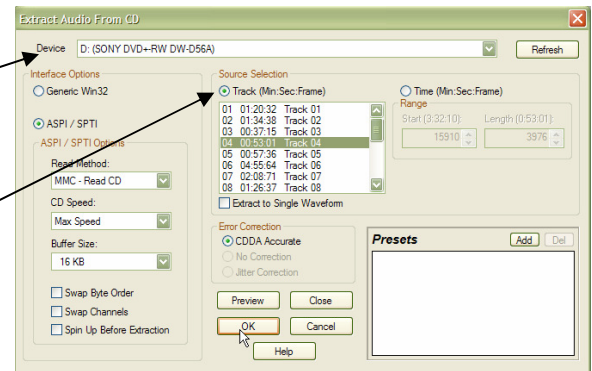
Extract Audio From CD

Device D: (SONY DVD+-RW DW-D56A) Refresh

Interface Options
Generic Win32
ASPI / SPTI
ASPI / SPTI Options
Read Method:
MMC - Read CD
CD Speed:
Max Speed
Buffer Size:
16 KB
Swap Byte Order
Swap Channels
Spin Up Before Extraction

Source Selection
Track (Min:Sec:Frame)
Time (Min:Sec:Frame)

| | | |
|---|---|---|
| 01 | 01:20:32 | Track 01 |
| 02 | 01:34:38 | Track 02 |
| 03 | 00:37:15 | Track 03 |
| 04 | 00:53:01 | Track 04 |
| 05 | 00:57:36 | Track 05 |
| 06 | 04:55:64 | Track 06 |
| 07 | 02:08:71 | Track 07 |
| 08 | 01:26:37 | Track 08 |

Range
Start (3:32:10): 15910
Length (0:53:01): 3976

Extract to Single Waveform

Error Correction
CDDA Accurate
No Correction
Jitter Correction

Presets Add Del

Preview Close
OK Cancel
Help